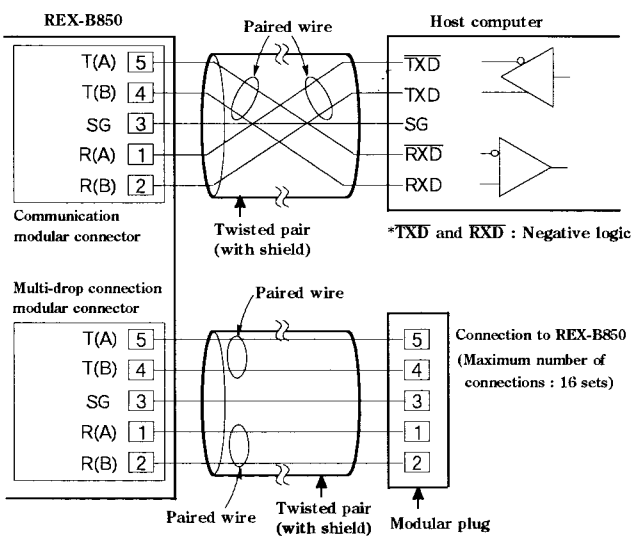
REX-B850

Paired wire

Host computer

T(A) 5
T(B) 4
SG 3
R(A) 1
R(B) 2

$\overline{TXD}$
TXD
SG
$\overline{RXD}$
RXD

Communication modular connector

Twisted pair (with shield)

*$\overline{TXD}$ and $\overline{RXD}$ : Negative logic

Multi-drop connection modular connector

Paired wire

T(A) 5
T(B) 4
SG 3
R(A) 1
R(B) 2

5
4
3
1
2

Connection to REX-B850 (Maximum number of connections : 16 sets)

Paired wire

Twisted pair (with shield)

Modular plug